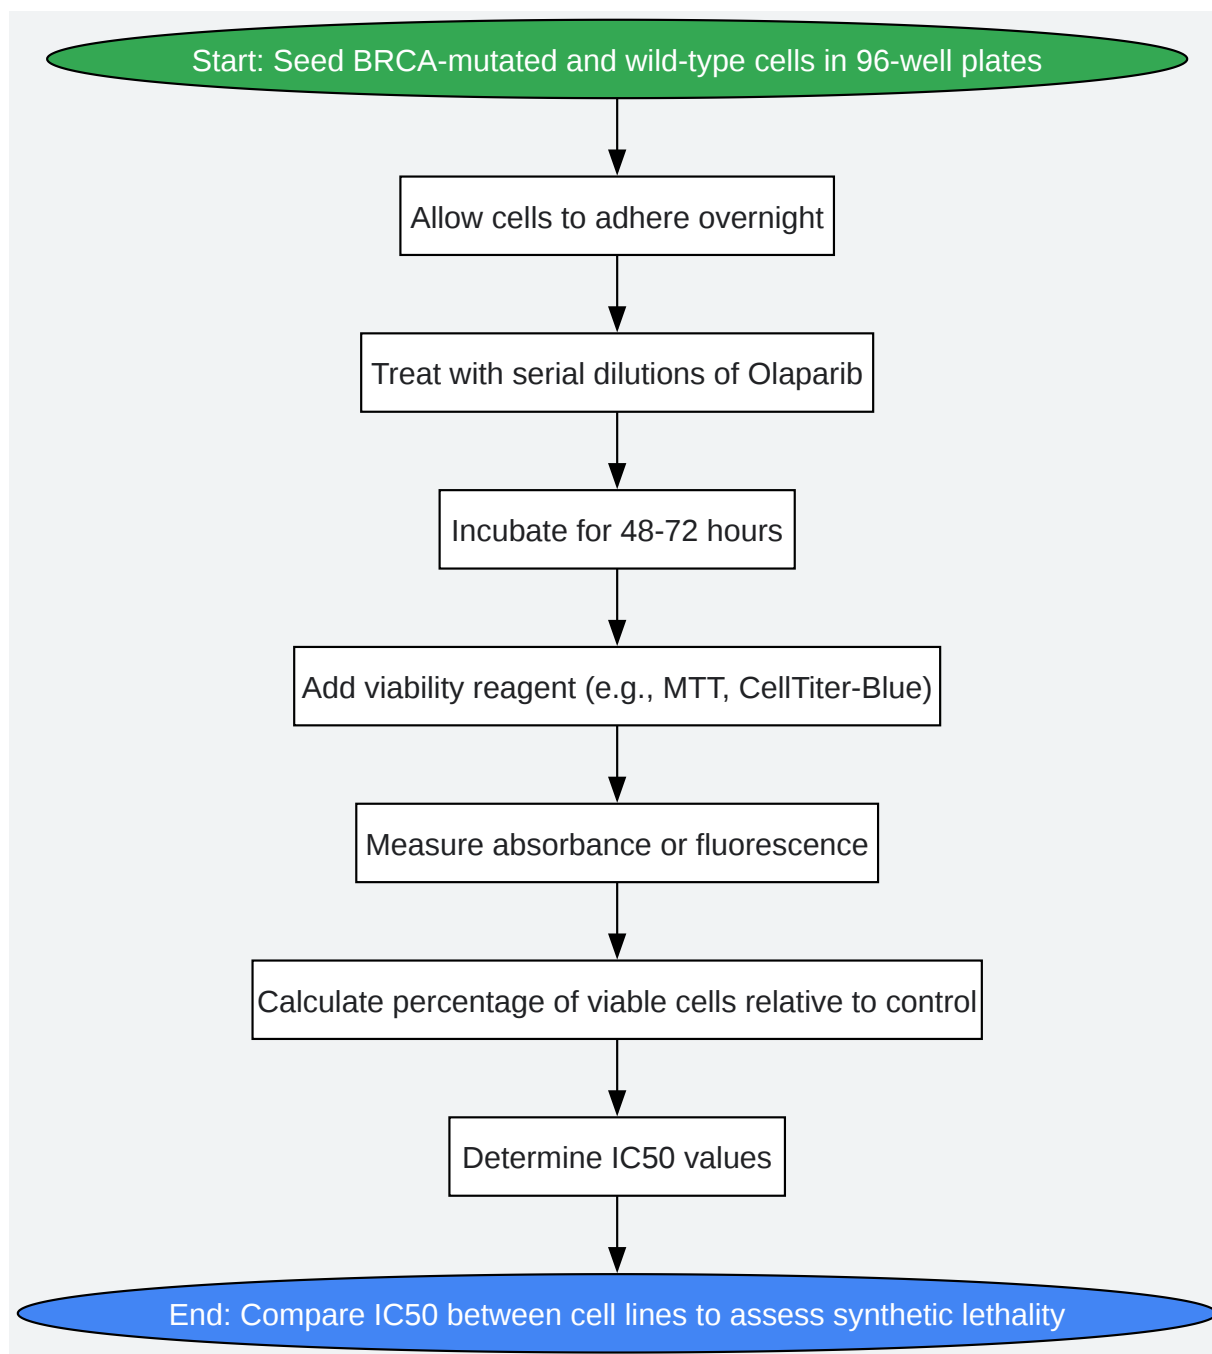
Start: Seed BRCA-mutated and wild-type cells in 96-well plates

Allow cells to adhere overnight

Treat with serial dilutions of Olaparib

Incubate for 48-72 hours

Add viability reagent (e.g., MTT, CellTiter-Blue)

Measure absorbance or fluorescence

Calculate percentage of viable cells relative to control

Determine IC50 values

End: Compare IC50 between cell lines to assess synthetic lethality